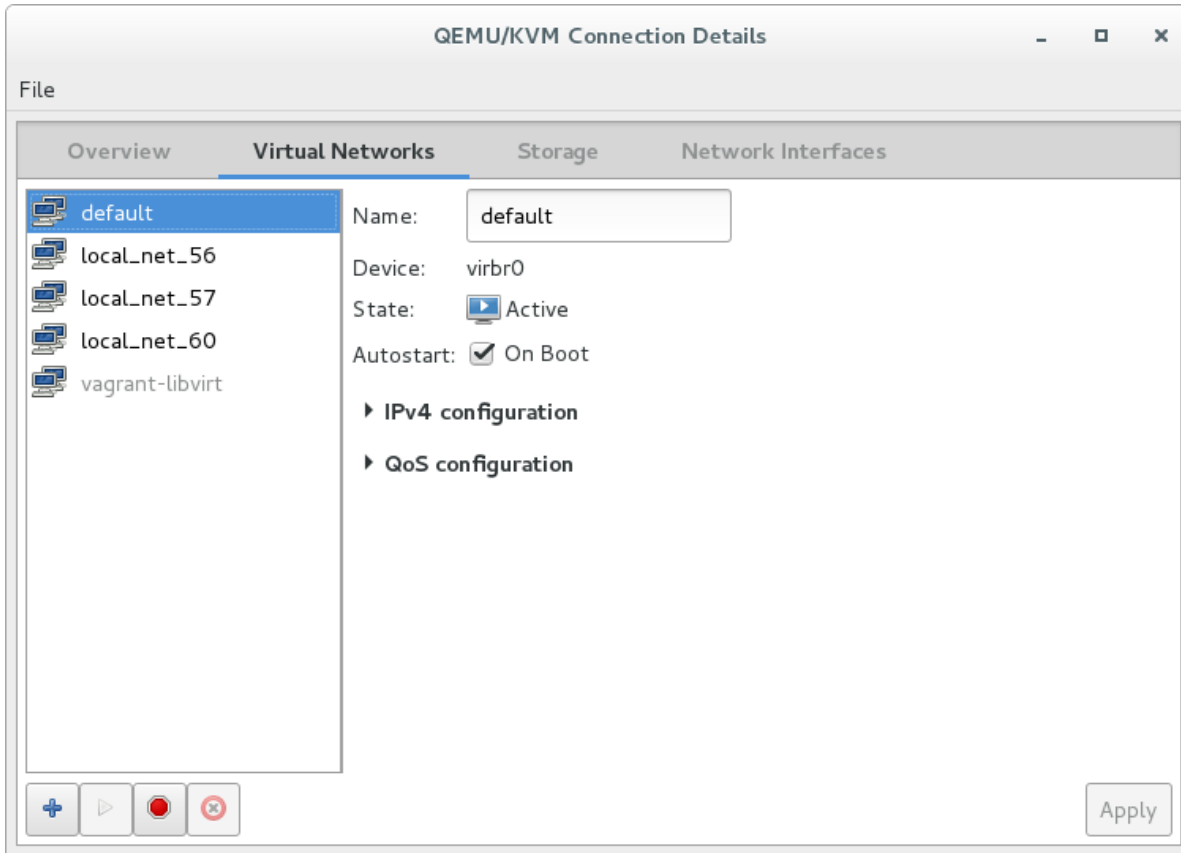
QEMU/KVM Connection Details

File

Overview | Virtual Networks | Storage | Network Interfaces

default
local_net_56
local_net_57
local_net_60
vagrant-libvirt

Name: default
Device: virbr0
State: Active
Autostart: On Boot

IPv4 configuration

QoS configuration

Apply